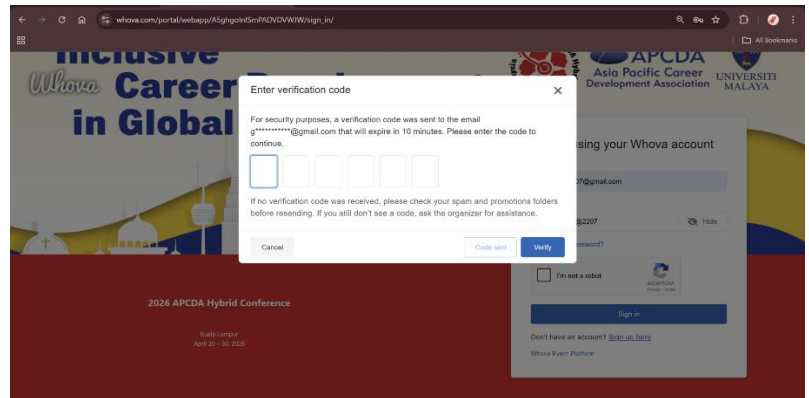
whova.com/portal/webapp/A5ghgoInISmPADVDVWJW/sign_in/

All Bookmarks

Inclusive

Whova Career

in Global

APCDA
Asia Pacific Career Development Association

UNIVERSITI MALAYA

Enter verification code

For security purposes, a verification code was sent to the email g***********@gmail.com that will expire in 10 minutes. Please enter the code to continue.

If no verification code was received, please check your spam and promotions folders before resending. If you still don't see a code, ask the organizer for assistance.

Cancel

Code sent

Verify

sing your Whova account

07@gmail.com

@2207

Hide

assword?

I'm not a robot

reCAPTCHA
Privacy - Terms

Sign in

Don't have an account? Sign up here

Whova Event Platform

2026 APCDA Hybrid Conference

Kuala Lumpur
April 20 – 30, 2026